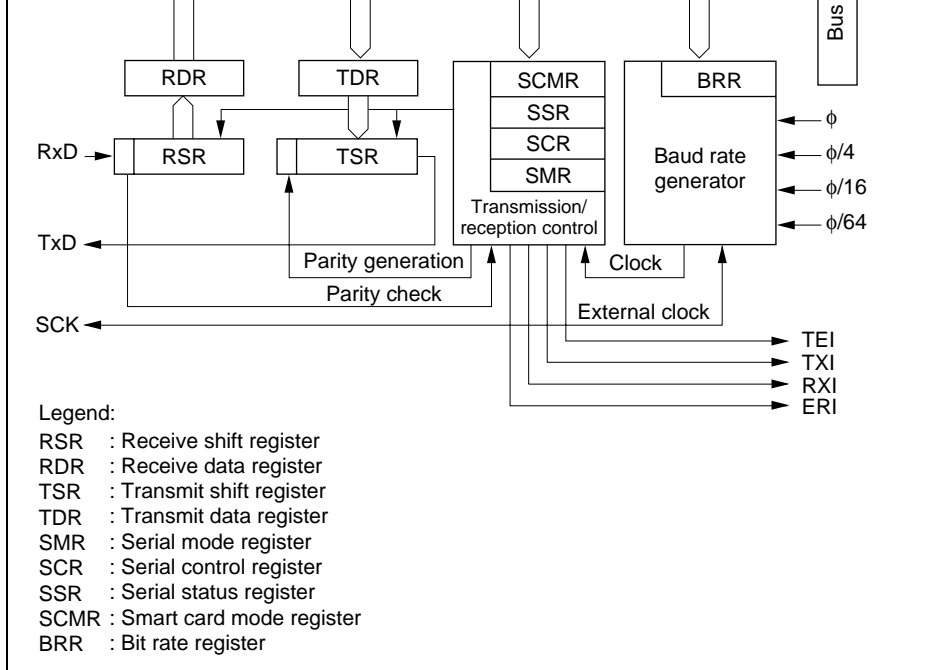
Bus

RDR
TDR
SCMR
SSR
SCR
SMR
Transmission/ reception control
BRR
Baud rate generator
$\phi$
$\phi/4$
$\phi/16$
$\phi/64$
RxD
RSR
TSR
TxD
Parity generation
Parity check
Clock
External clock
SCK
TEI
TXI
RXI
ERI

Legend:
RSR : Receive shift register
RDR : Receive data register
TSR : Transmit shift register
TDR : Transmit data register
SMR : Serial mode register
SCR : Serial control register
SSR : Serial status register
SCMR : Smart card mode register
BRR : Bit rate register